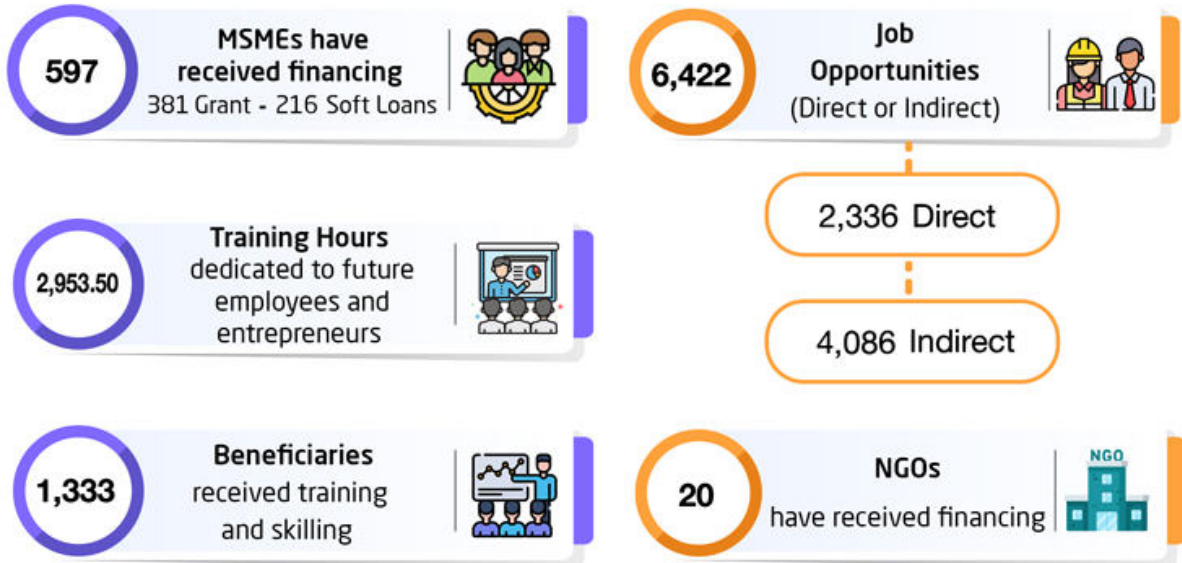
597
MSMEs have received financing
381 Grant - 216 Soft Loans

6,422
Job Opportunities
(Direct or Indirect)

2,336 Direct

4,086 Indirect

2,953.50
Training Hours
dedicated to future employees and entrepreneurs

1,333
Beneficiaries
received training and skilling

20
NGOs
have received financing

NGO